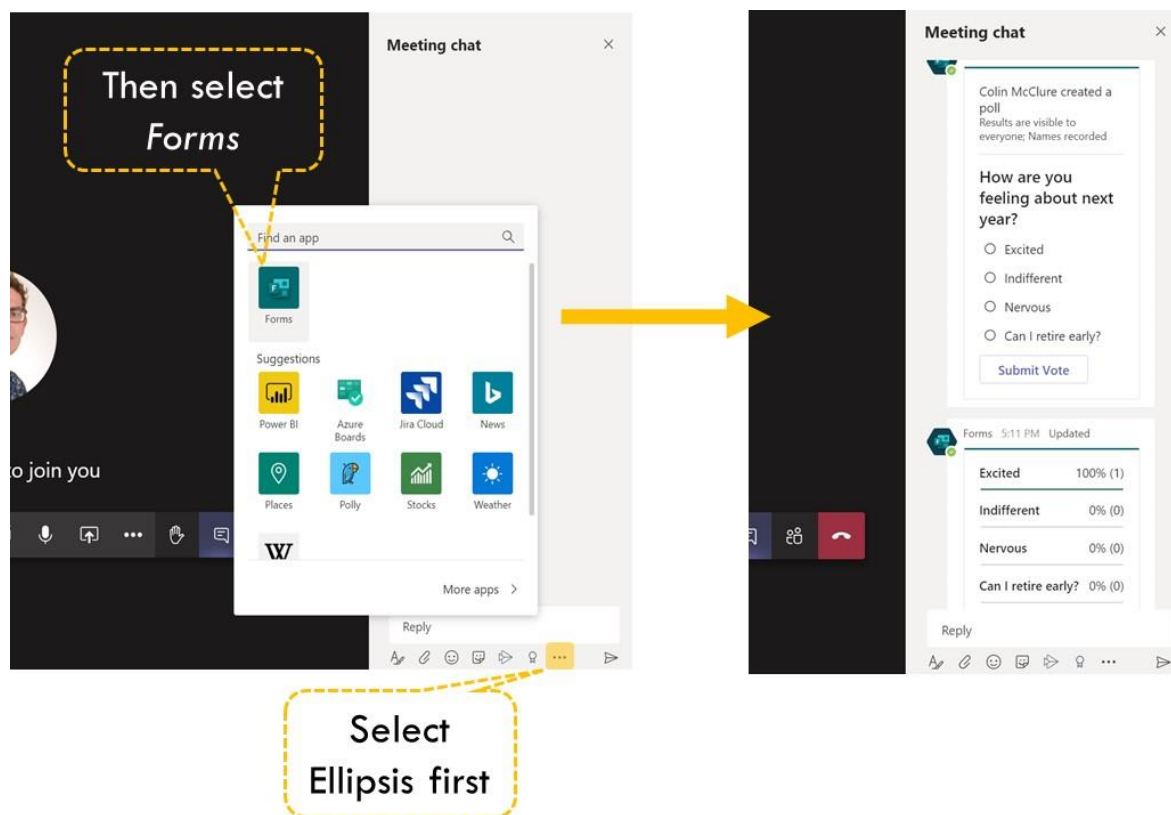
Then select *Forms*

Meeting chat

Find an app

Forms

Suggestions

Power BI

Azure Boards

Jira Cloud

News

Places

Polly

Stocks

Weather

W

More apps >

o join you

Reply

Select Ellipsis first

Meeting chat

Colin McClure created a poll
Results are visible to everyone; Names recorded

How are you feeling about next year?

Excited

Indifferent

Nervous

Can I retire early?

Submit Vote

Forms 5:11 PM Updated

| Excited | 100% (1) |
|---|---|
| Indifferent | 0% (0) |
| Nervous | 0% (0) |
| Can I retire early? | 0% (0) |

Reply